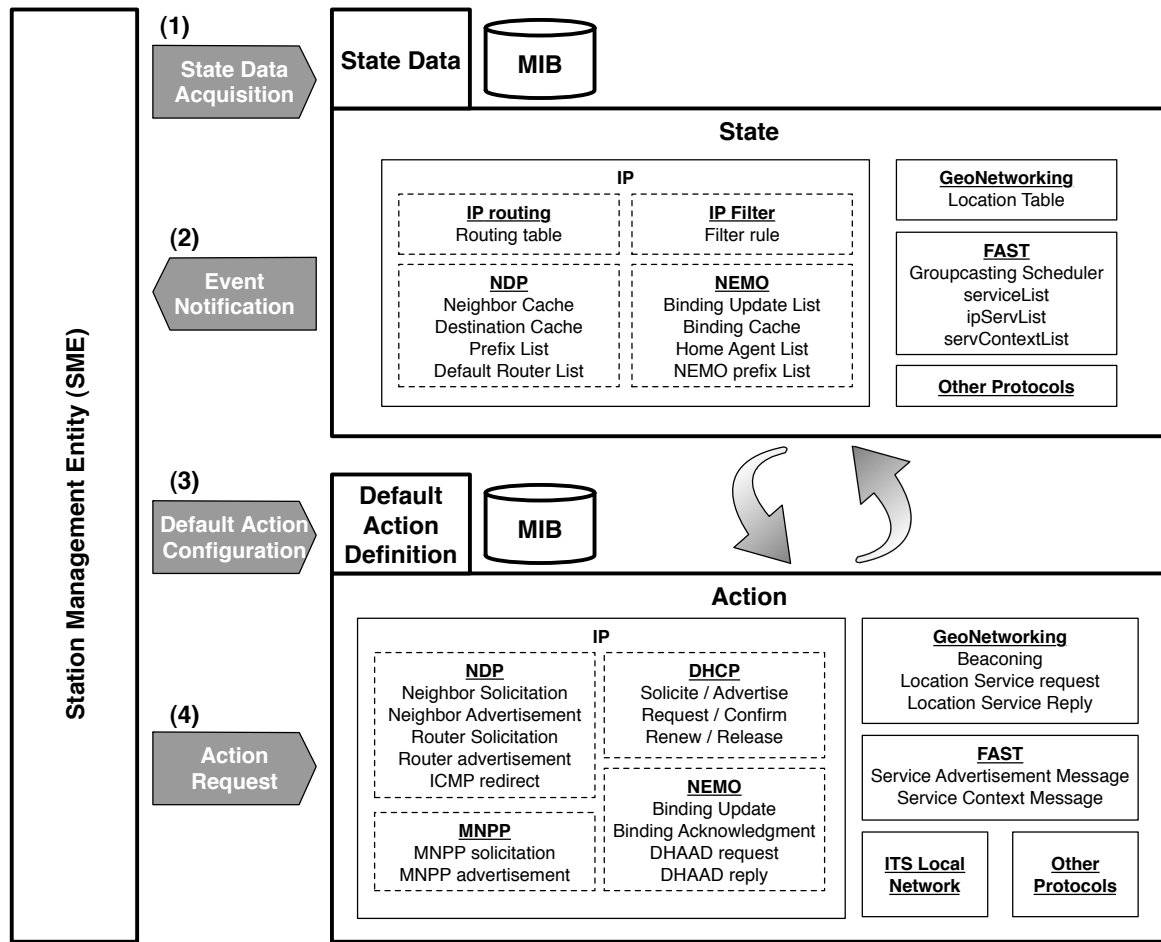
Station Management Entity (SME)

(1)
State Data Acquisition

State Data

MIB

State

IP

IP routing
Routing table

IP Filter
Filter rule

(2)
Event Notification

NDP
Neighbor Cache
Destination Cache
Prefix List
Default Router List

NEMO
Binding Update List
Binding Cache
Home Agent List
NEMO prefix List

GeoNetworking
Location Table

FAST
Groupcasting Scheduler
serviceList
ipServList
servContextList

Other Protocols

(3)
Default Action Configuration

Default Action Definition

MIB

Action

IP

NDP
Neighbor Solicitation
Neighbor Advertisement
Router Solicitation
Router advertisement
ICMP redirect

DHCP
Solicite / Advertise
Request / Confirm
Renew / Release

(4)
Action Request

MNPP
MNPP solicitation
MNPP advertisement

NEMO
Binding Update
Binding Acknowledgment
DHAAD request
DHAAD reply

GeoNetworking
Beaconing
Location Service request
Location Service Reply

FAST
Service Advertisement Message
Service Context Message

ITS Local Network

Other Protocols